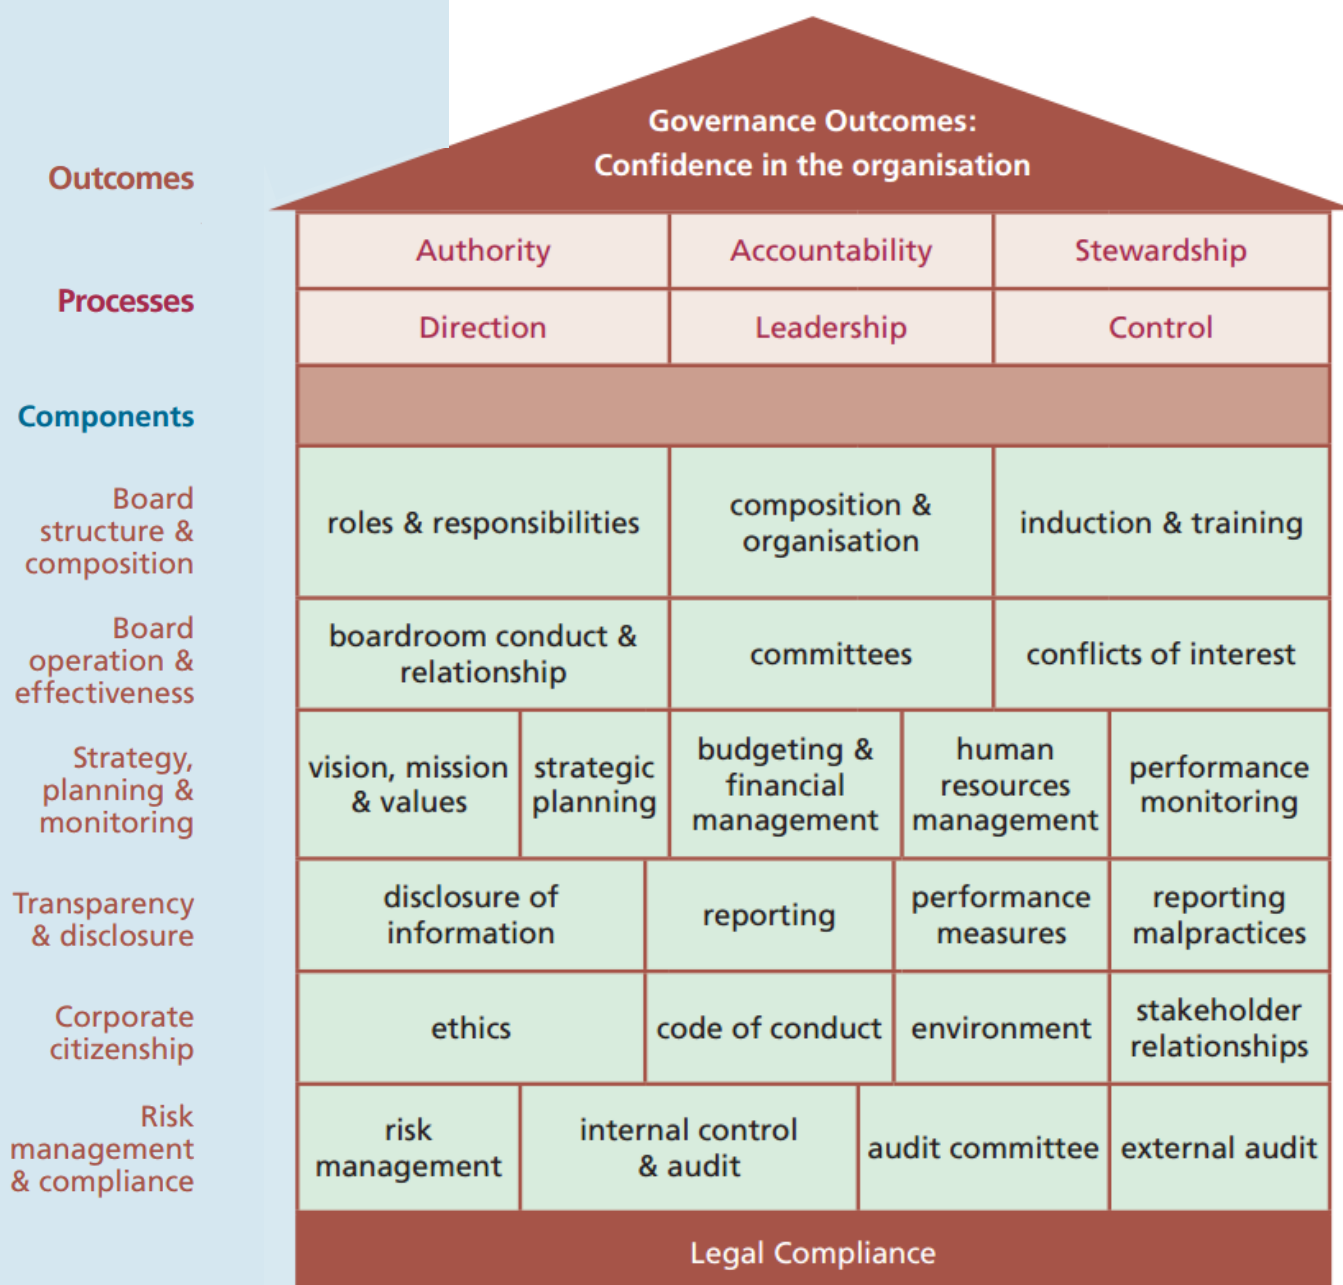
Governance Outcomes:
Confidence in the organisation

Outcomes

Processes

Components

Board structure & composition

Board operation & effectiveness

Strategy, planning & monitoring

Transparency & disclosure

Corporate citizenship

Risk management & compliance

| Authority | Accountability | Stewardship |
|---|---|---|
| Direction | Leadership | Control |

| roles & responsibilities | composition & organisation | induction & training |
|---|---|---|
| boardroom conduct & relationship | committees | conflicts of interest |

| vision, mission & values | strategic planning | budgeting & financial management | human resources management | performance monitoring |
|---|---|---|---|---|

| disclosure of information | reporting | performance measures | reporting malpractices |
|---|---|---|---|
| ethics | code of conduct | environment | stakeholder relationships |
| risk management | internal control & audit | audit committee | external audit |

Legal Compliance